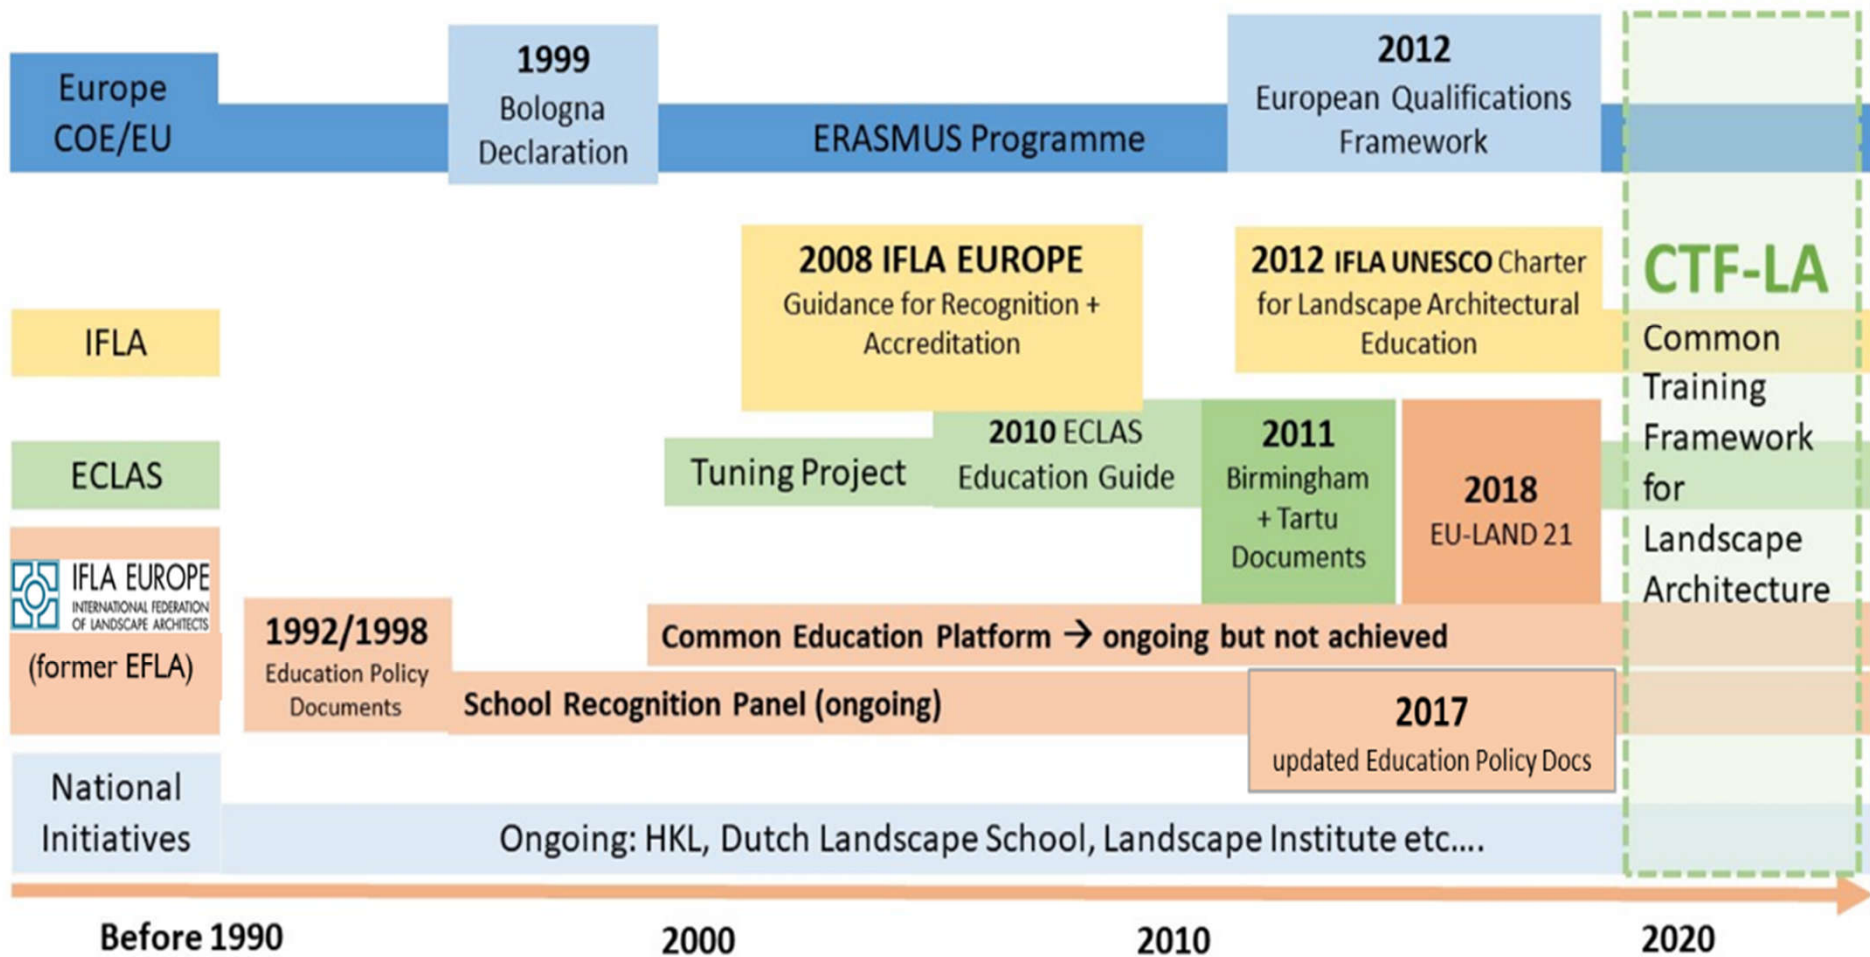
Europe COE/EU

1999 Bologna Declaration

ERASMUS Programme

2012 European Qualifications Framework

IFLA

2008 IFLA EUROPE Guidance for Recognition + Accreditation

2012 IFLA UNESCO Charter for Landscape Architectural Education

CTF-LA Common Training Framework for Landscape Architecture

ECLAS

Tuning Project

2010 ECLAS Education Guide

2011 Birmingham + Tartu Documents

2018 EU-LAND 21

IFLA EUROPE INTERNATIONAL FEDERATION OF LANDSCAPE ARCHITECTS (former EFLA)

1992/1998 Education Policy Documents

Common Education Platform → ongoing but not achieved

School Recognition Panel (ongoing)

2017 updated Education Policy Docs

National Initiatives

Ongoing: HKL, Dutch Landscape School, Landscape Institute etc....

Before 1990

2000

2010

2020